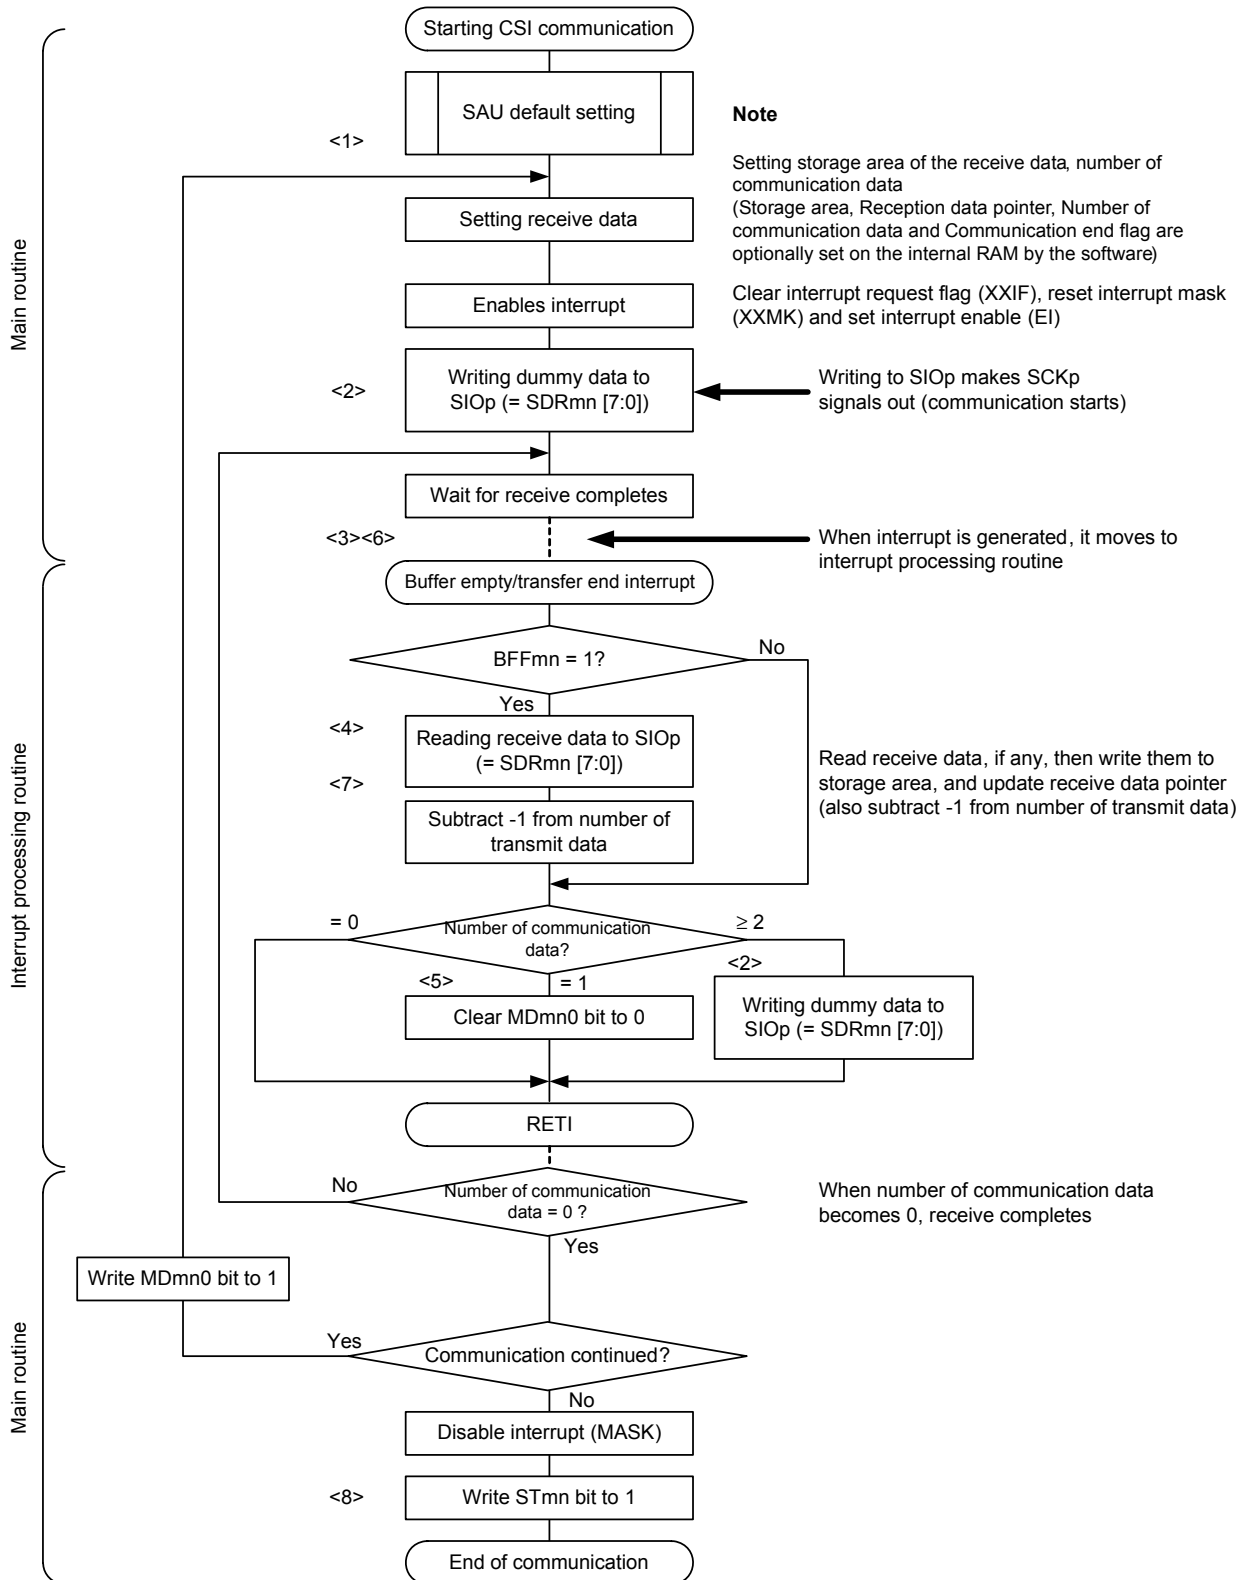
Main routine

Starting CSI communication

SAU default setting

Note

<1>

Setting storage area of the receive data, number of communication data
(Storage area, Reception data pointer, Number of communication data and Communication end flag are optionally set on the internal RAM by the software)

Setting receive data

Enables interrupt

Clear interrupt request flag (XXIF), reset interrupt mask (XXMK) and set interrupt enable (EI)

<2>

Writing dummy data to SIOp (= SDRmn [7:0])

Writing to SIOp makes SCKp signals out (communication starts)

Wait for receive completes

<3><6>

When interrupt is generated, it moves to interrupt processing routine

Interrupt processing routine

Buffer empty/transfer end interrupt

BFFmn = 1?

No

Yes

<4>

Reading receive data to SIOp (= SDRmn [7:0])

<7>

Read receive data, if any, then write them to storage area, and update receive data pointer (also subtract -1 from number of transmit data)

Subtract -1 from number of transmit data

= 0

Number of communication data?

$\geq$ 2

<2>

<5>

= 1

Clear MDmn0 bit to 0

Writing dummy data to SIOp (= SDRmn [7:0])

RETI

Main routine

No

Number of communication data = 0 ?

When number of communication data becomes 0, receive completes

Yes

Write MDmn0 bit to 1

Yes

Communication continued?

No

Disable interrupt (MASK)

<8>

Write STmn bit to 1

End of communication